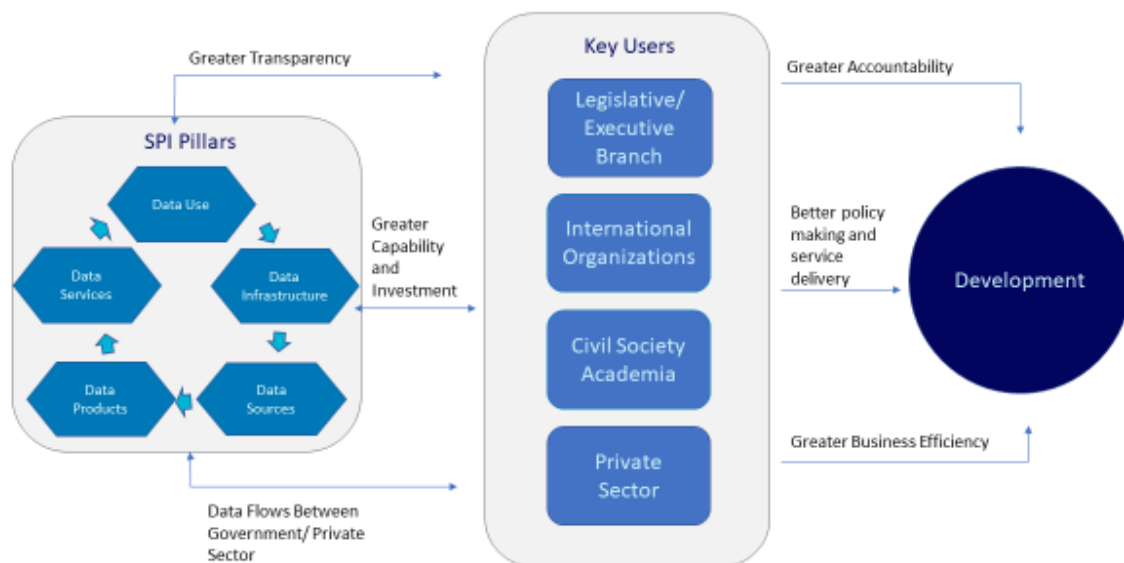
Greater Transparency

SPI Pillars

Data Use

Data Infrastructure

Data Sources

Data Products

Data Services

Greater Capability and Investment

Data Flows Between Government/ Private Sector

Key Users

Legislative/ Executive Branch

International Organizations

Civil Society Academia

Private Sector

Greater Accountability

Better policy making and service delivery

Development

Greater Business Efficiency